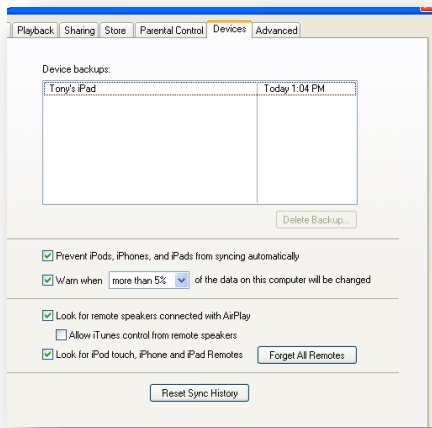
Playback | Sharing | Store | Parental Control | Devices | Advanced

Device backups:

| | |
|---|---|
| Tony's iPad | Today 1:04 PM |

Delete Backup...

Prevent iPods, iPhones, and iPads from syncing automatically

Warn when more than 5% of the data on this computer will be changed

Look for remote speakers connected with AirPlay

Allow iTunes control from remote speakers

Look for iPod touch, iPhone and iPad Remotes

Forget All Remotes

Reset Sync History